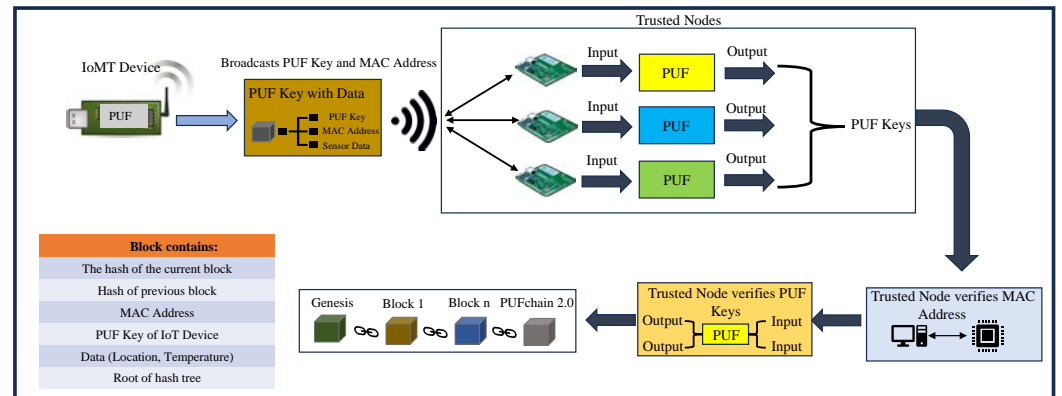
Trusted Nodes

IoMT Device

PUF

Broadcasts PUF Key and MAC Address

PUF Key with Data

PUF Key
MAC Address
Sensor Data

Input
PUF
Output

Input
PUF
Output

Input
PUF
Output

PUF Keys

| Block contains: |
|---|
| The hash of the current block |
| Hash of previous block |
| MAC Address |
| PUF Key of IoT Device |
| Data (Location, Temperature) |
| Root of hash tree |

Genesis
Block 1
Block n
PUFchain 2.0

Trusted Node verifies PUF Keys

Output
Output
PUF
Input
Input

Trusted Node verifies MAC Address